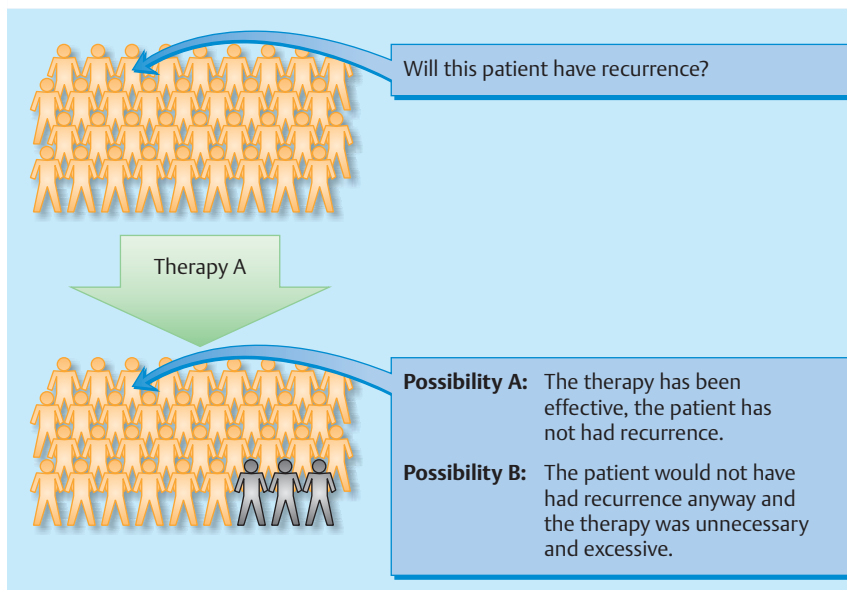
Will this patient have recurrence?

Therapy A

**Possibility A:** The therapy has been effective, the patient has not had recurrence.

**Possibility B:** The patient would not have had recurrence anyway and the therapy was unnecessary and excessive.